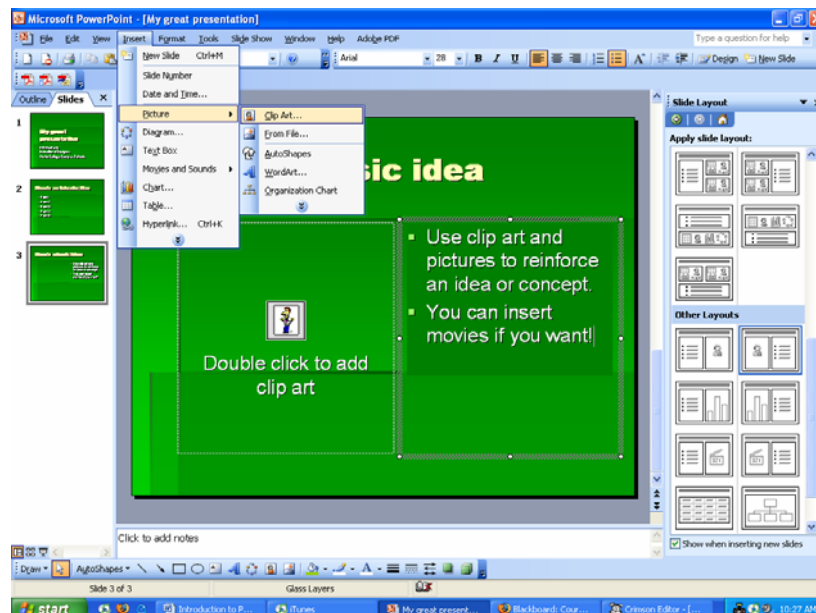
Microsoft PowerPoint - [My great presentation]

File Edit View Insert Format Tools Slide Show Window Help Adobe PDF

Type a question for help

Arial 28 B I U

Design New Slide

Outline Slides

New Slide Ctrl+M
Slide Number
Date and Time...
Picture
Diagram...
Text Box
Movies and Sounds
Chart...
Table...
Hyperlink... Ctrl+K

Clip Art...
From File...
AutoShapes
WordArt...
Organization Chart

sic idea

Use clip art and pictures to reinforce an idea or concept.

You can insert movies if you want!

Double click to add clip art

Slide Layout

Apply slide layout:

Other Layouts

Show when inserting new slides

Click to add notes

Draw AutoShapes

Slide 3 of 3 Glass Layers

start Introduction to P... iTunes My great present... Blackboard: Cour... Crimson Editor - [... 10:27 AM